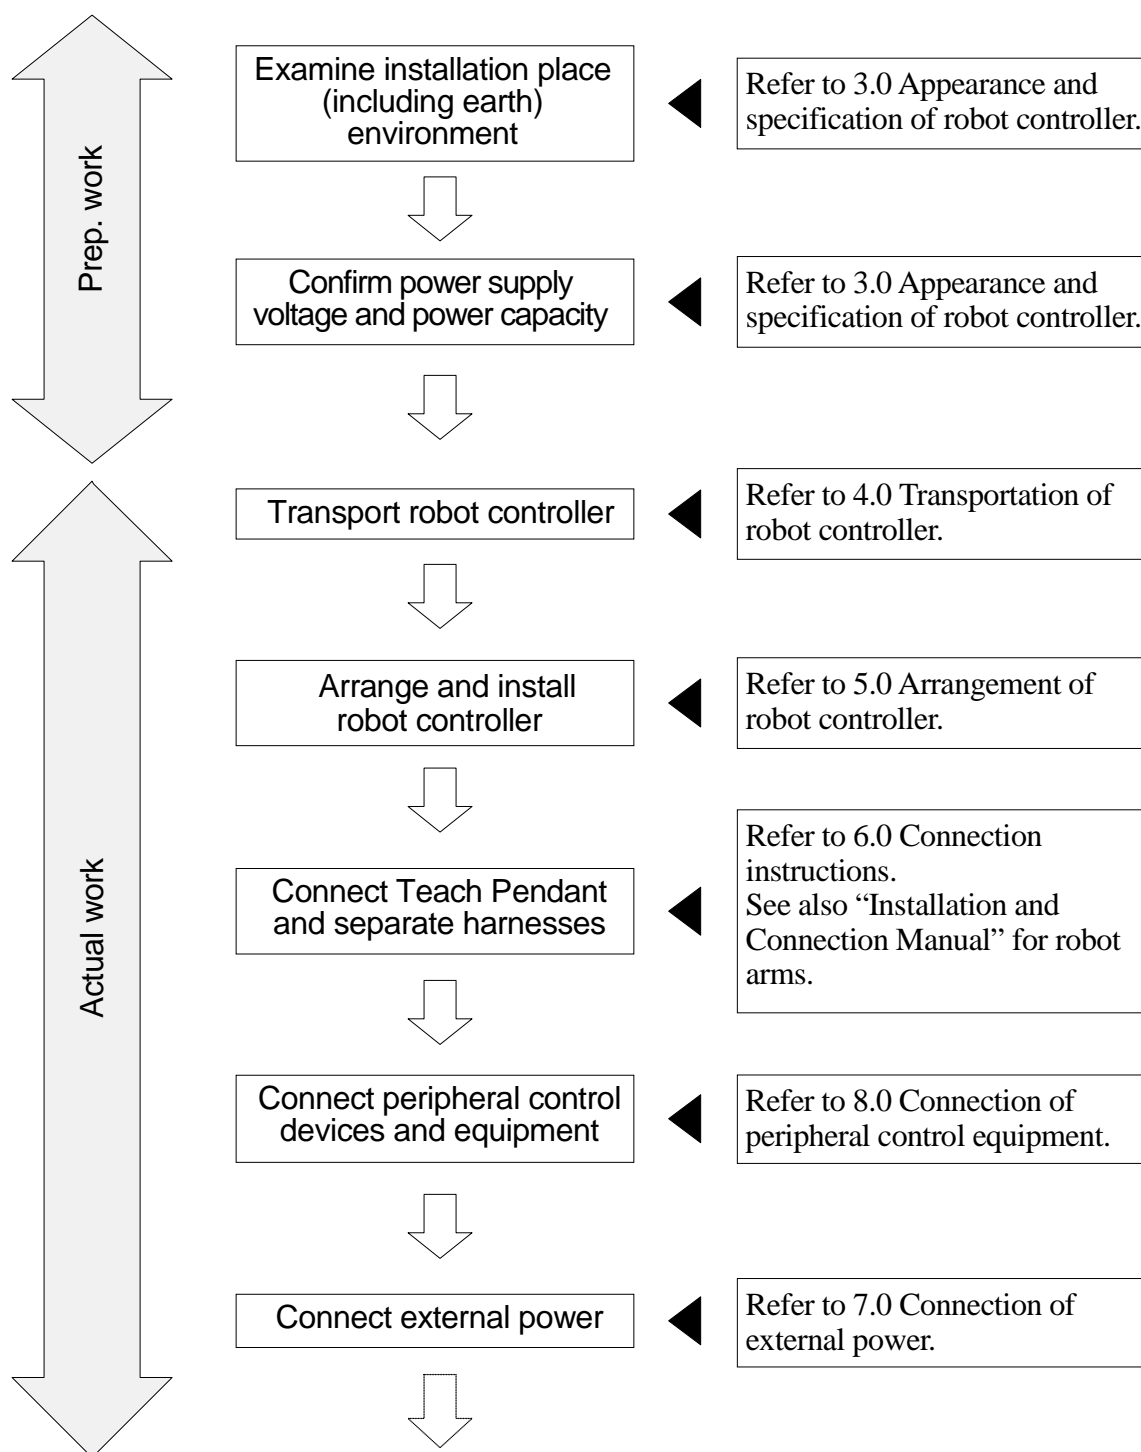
Prep. work

Examine installation place (including earth) environment

Refer to 3.0 Appearance and specification of robot controller.

Confirm power supply voltage and power capacity

Refer to 3.0 Appearance and specification of robot controller.

Actual work

Transport robot controller

Refer to 4.0 Transportation of robot controller.

Arrange and install robot controller

Refer to 5.0 Arrangement of robot controller.

Connect Teach Pendant and separate harnesses

Refer to 6.0 Connection instructions.
See also "Installation and Connection Manual" for robot arms.

Connect peripheral control devices and equipment

Refer to 8.0 Connection of peripheral control equipment.

Connect external power

Refer to 7.0 Connection of external power.